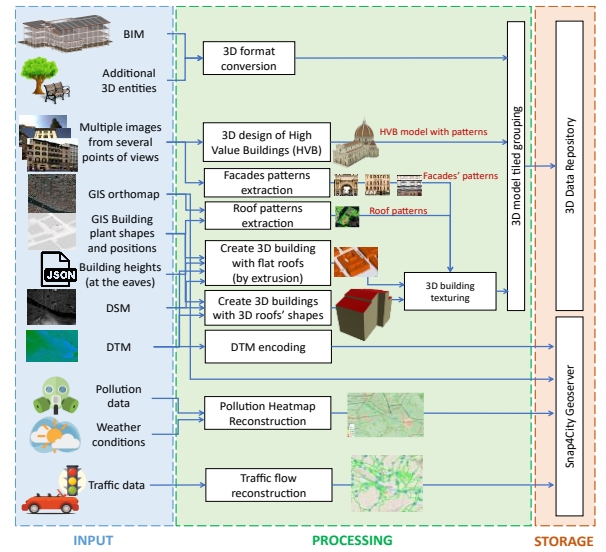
BIM

Additional 3D entities

Multiple images from several points of views

GIS orthomap

GIS Building plant shapes and positions

JSON

Building heights (at the eaves)

DSM

DTM

Pollution data

Weather conditions

Traffic data

3D format conversion

3D design of High Value Buildings (HVB)

HVB model with patterns

Facades patterns extraction

Facades' patterns

Roof patterns extraction

Roof patterns

Create 3D building with flat roofs (by extrusion)

3D building texturing

Create 3D buildings with 3D roofs' shapes

DTM encoding

Pollution Heatmap Reconstruction

Traffic flow reconstruction

3D model tiled grouping

3D Data Repository

Snap4City Geoserver

INPUT

PROCESSING

STORAGE